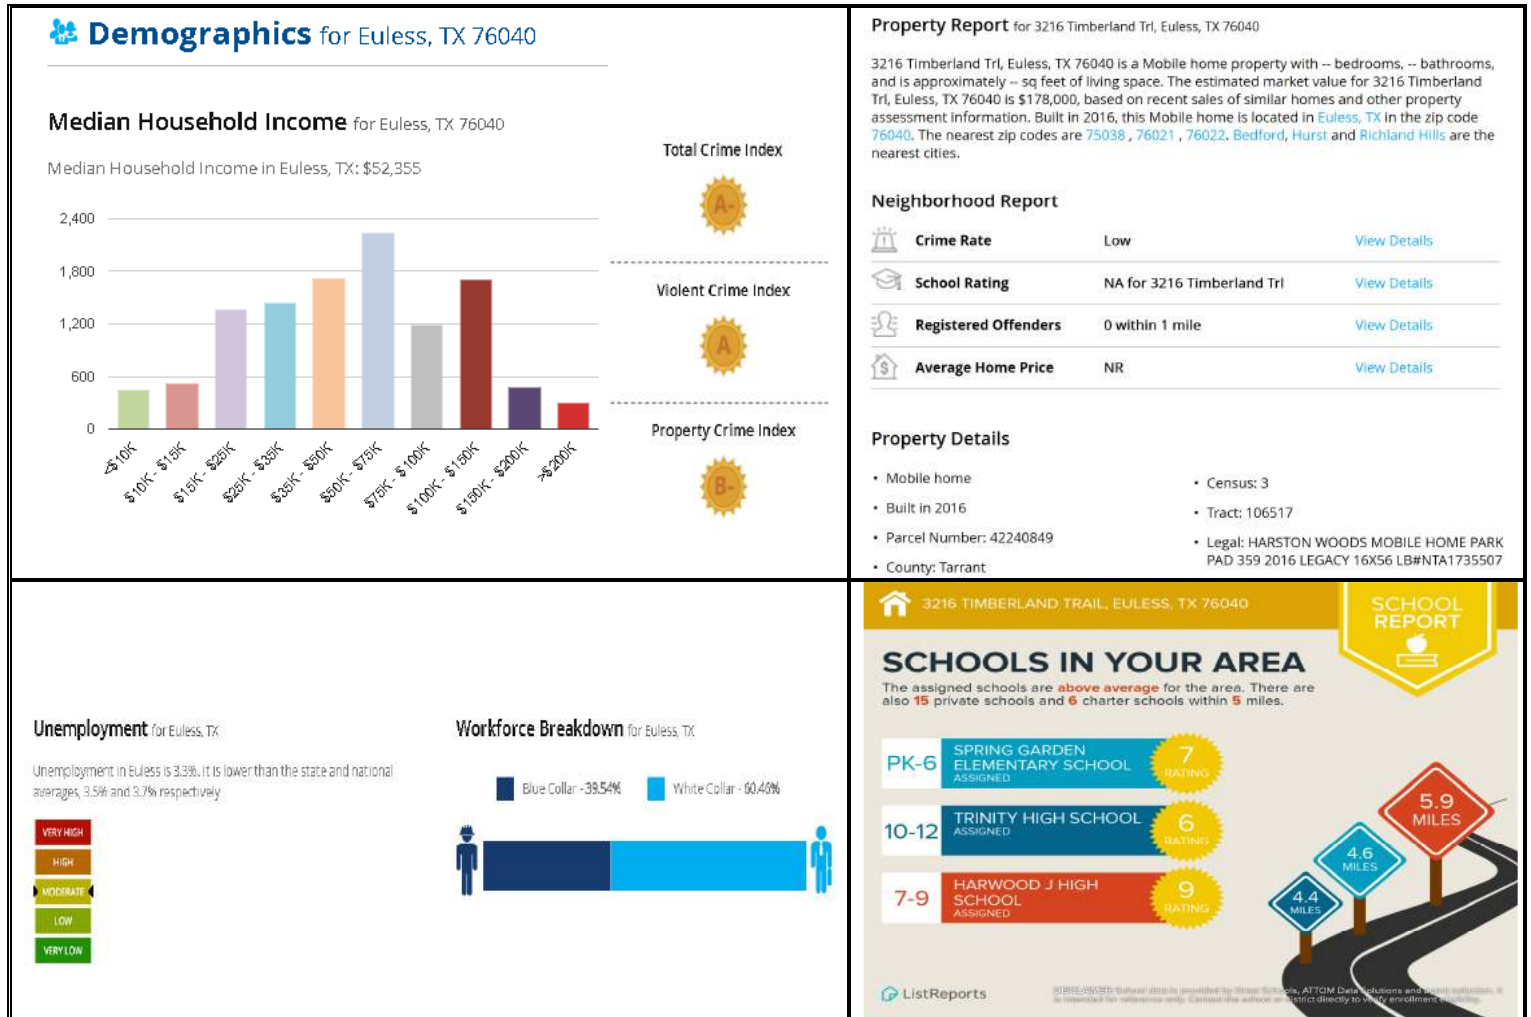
Demographics for Euless, TX 76040

Median Household Income for Euless, TX 76040

Median Household Income in Euless, TX: $52,355

| | |
|---|---|
| 2,400 | |
| 1,800 | |
| 1,200 | |
| 600 | |
| 0 | |

<$10K, $10K - $15K, $15K - $25K, $25K - $35K, $35K - $50K, $50K - $75K, $75K - $100K, $100K - $150K, $150K - $200K, >$200K

Total Crime Index
A-

Violent Crime Index
A

Property Crime Index
B-

Property Report for 3216 Timberland Trl, Euless, TX 76040

3216 Timberland Trl, Euless, TX 76040 is a Mobile home property with -- bedrooms, -- bathrooms, and is approximately -- sq feet of living space. The estimated market value for 3216 Timberland Trl, Euless, TX 76040 is $178,000, based on recent sales of similar homes and other property assessment information. Built in 2016, this Mobile home is located in Euless, TX in the zip code 76040. The nearest zip codes are 75038 , 76021 , 76022. Bedford, Hurst and Richland Hills are the nearest cities.

Neighborhood Report

| | | |
|---|---|---|
| Crime Rate | Low | View Details |
| School Rating | NA for 3216 Timberland Trl | View Details |
| Registered Offenders | 0 within 1 mile | View Details |
| Average Home Price | NR | View Details |

Property Details

• Mobile home
• Built in 2016
• Parcel Number: 42240849
• County: Tarrant

• Census: 3
• Tract: 106517
• Legal: HARSTON WOODS MOBILE HOME PARK PAD 359 2016 LEGACY 16X56 LB#NTA1735507

Unemployment for Euless, TX

Unemployment in Euless is 3.3%. It is lower than the state and national averages, 3.5% and 3.7% respectively

VERY HIGH
HIGH
MODERATE
LOW
VERY LOW

Workforce Breakdown for Euless, TX

Blue Collar - 39.54%
White Collar - 60.46%

3216 TIMBERLAND TRAIL, EULESS, TX 76040

SCHOOL REPORT

SCHOOLS IN YOUR AREA

The assigned schools are above average for the area. There are also 15 private schools and 6 charter schools within 5 miles.

PK-6 SPRING GARDEN ELEMENTARY SCHOOL ASSIGNED 7 RATING

10-12 TRINITY HIGH SCHOOL ASSIGNED 6 RATING

7-9 HARWOOD J HIGH SCHOOL ASSIGNED 9 RATING

5.9 MILES
4.6 MILES
4.4 MILES

ListReports

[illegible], ATTOM Data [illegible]